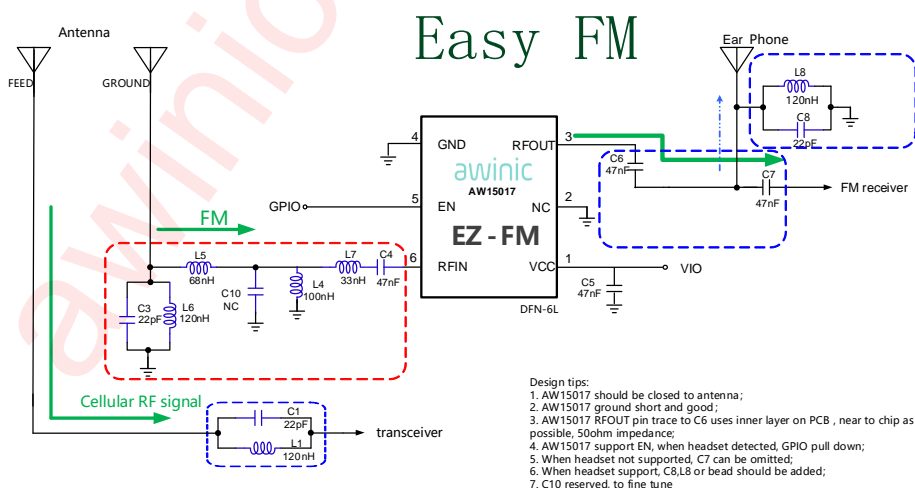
Easy FM

Antenna

FEED

GROUND

Ear Phone

L8
120nH
C8
22pF

4
GND
RFOUT
3
awinic
AW15017
C6
47nF
C7
47nF
FM receiver

GPIO
5
EN
NC
2

FM

EZ - FM

L5
68nH
L7
33nH
C4
47nF
6
RFIN
VCC
1
VIO

C10
NC
L4
100nH
C5
47nF

C3
22pF
L6
120nH

DFN-6L

Cellular RF signal

C1
22pF
L1
120nH
transceiver

Design tips:
1. AW15017 should be closed to antenna;
2. AW15017 ground short and good;
3. AW15017 RFOUT pin trace to C6 uses inner layer on PCB , near to chip as possible, 50ohm impedance;
4. AW15017 support EN, when headset detected, GPIO pull down;
5. When headset not supported, C7 can be omitted;
6. When headset support, C8,L8 or bead should be added;
7. C10 reserved, to fine tune

awinic